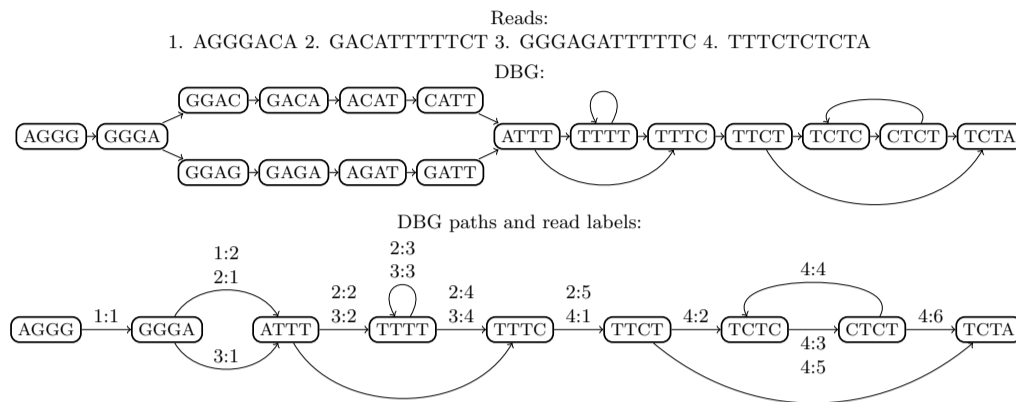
Reads:
1. AGGGACA 2. GACATTTTTCT 3. GGGAGATTTTTC 4. TTTCTCTCTA

DBG:

AGGG GGGA GGAC GACA ACAT CATT GGAG GAGA AGAT GATT ATTT TTTT TTTC TTCT TCTC CTCT TCTA

DBG paths and read labels:

AGGG 1:1 GGGA 1:2 2:1 3:1 ATTT 2:2 3:2 TTTT 2:3 3:3 2:4 3:4 TTTC 2:5 4:1 TTCT 4:2 TCTC 4:4 4:3 4:5 CTCT 4:6 TCTA